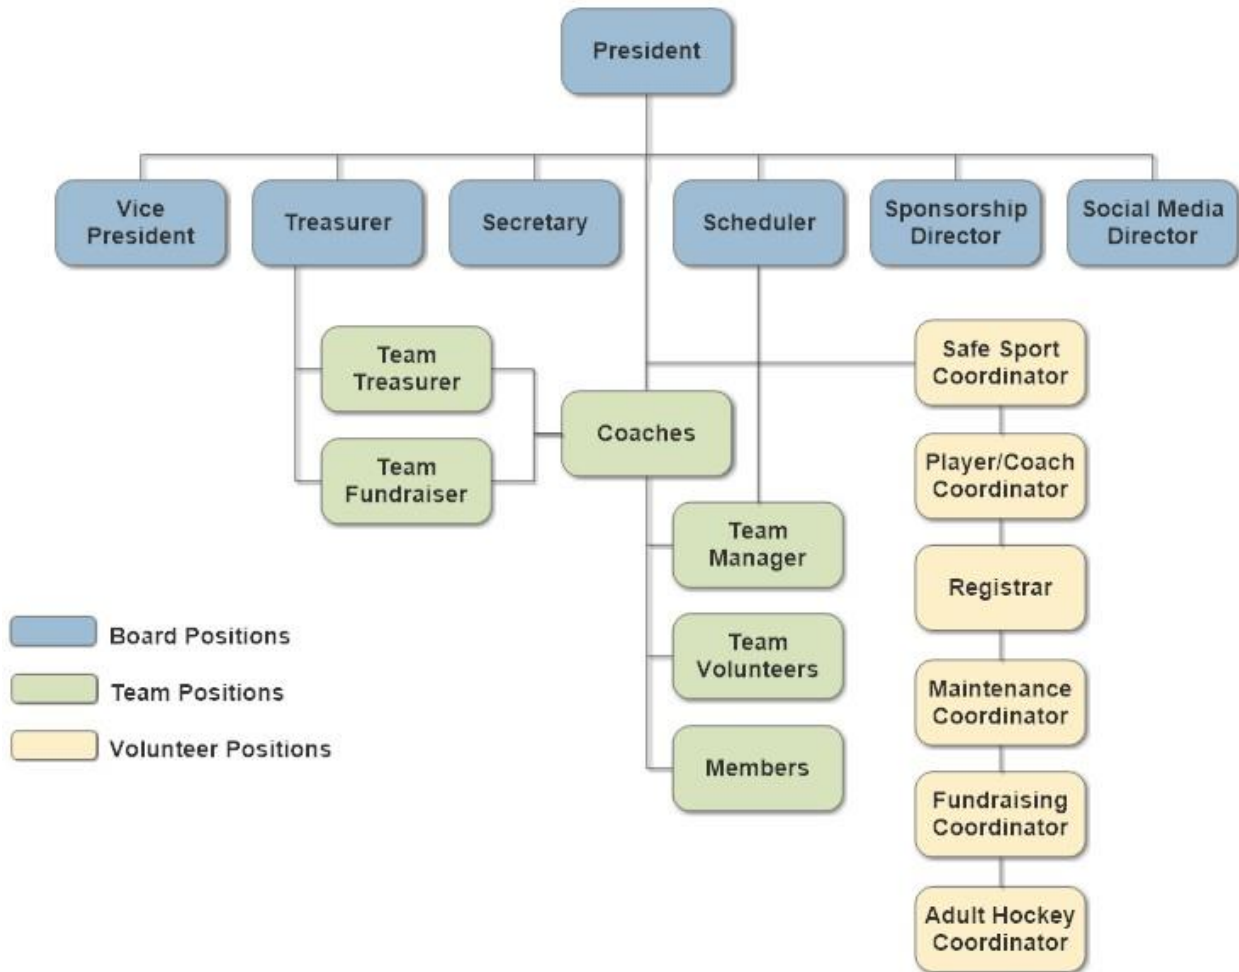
President

Vice President

Treasurer

Secretary

Scheduler

Sponsorship Director

Social Media Director

Team Treasurer

Team Fundraiser

Coaches

Safe Sport Coordinator

Player/Coach Coordinator

Team Manager

Registrar

Team Volunteers

Maintenance Coordinator

Members

Fundraising Coordinator

Adult Hockey Coordinator

Board Positions

Team Positions

Volunteer Positions